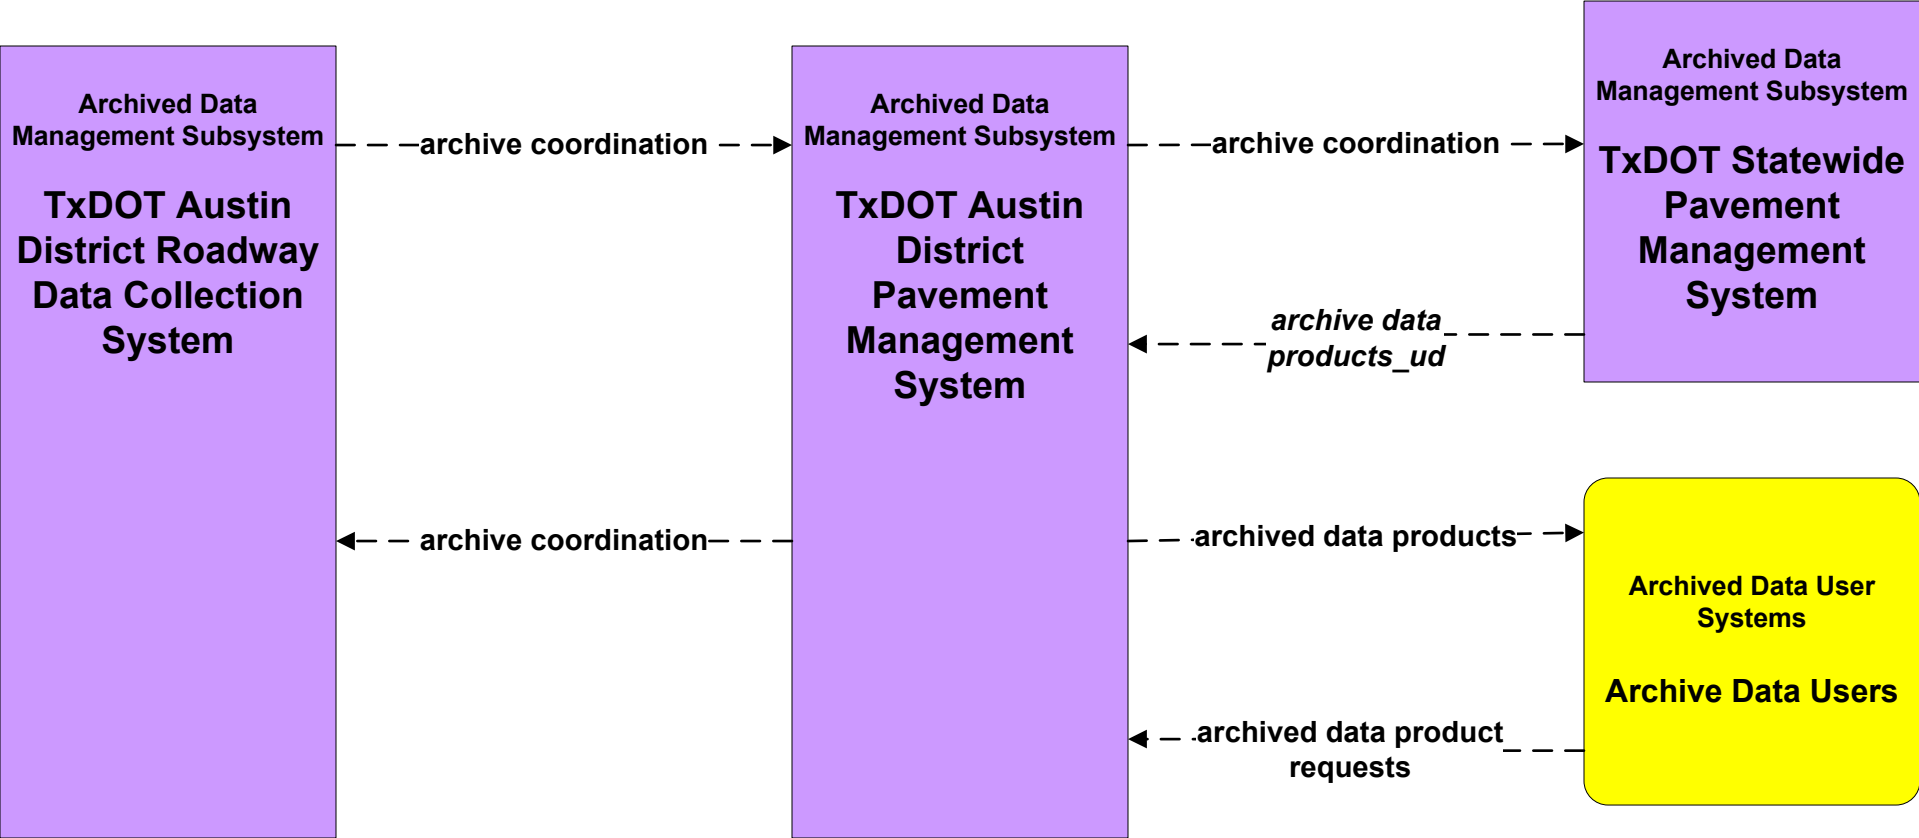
Archived Data Management Subsystem

TxDOT Austin District Roadway Data Collection System

archive coordination

Archived Data Management Subsystem

TxDOT Austin District Pavement Management System

archive coordination

Archived Data Management Subsystem

TxDOT Statewide Pavement Management System

archive data products_ud

archive coordination

archived data products

Archived Data User Systems

Archive Data Users

archived data product requests